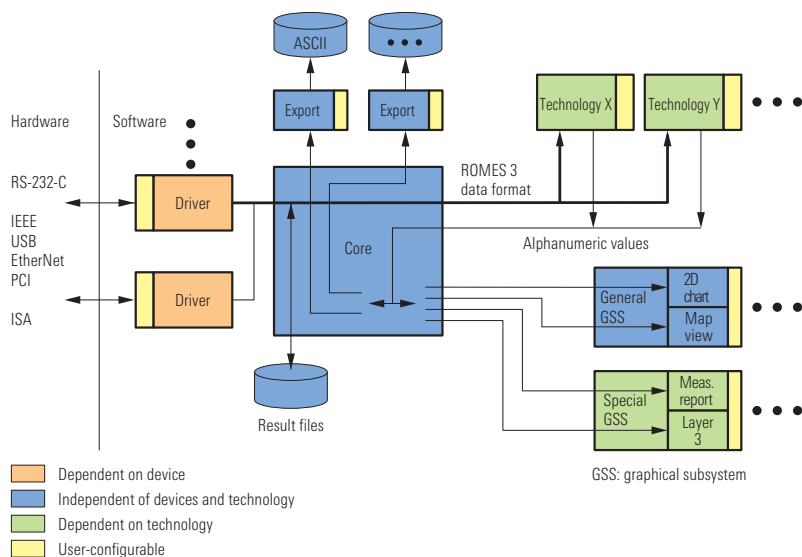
ASCII
• • •
Export
Export
Technology X
Technology Y
• • •
Hardware
Software
RS-232-C
Driver
ROMES 3
data format
IEEE
USB
EtherNet
PCI
Core
Alphanumeric values
Driver
ISA
General GSS
2D chart
Map view
• • •
Result files
Special GSS
Meas. report
Layer 3
• • •
GSS: graphical subsystem
Dependent on device
Independent of devices and technology
Dependent on technology
User-configurable